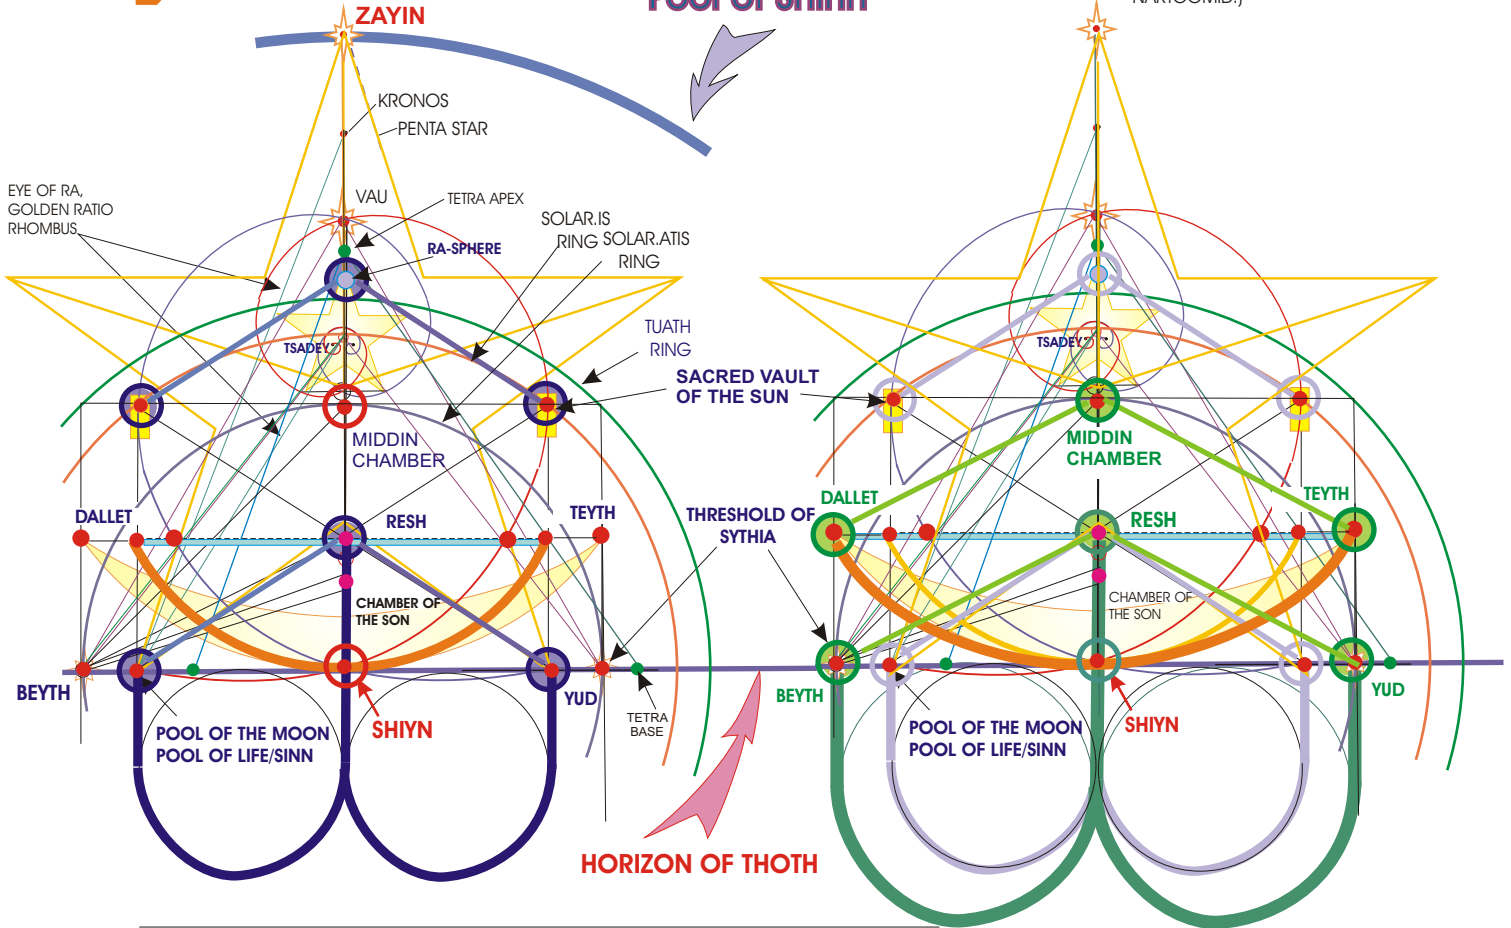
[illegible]

ZAYIN

KRONOS

PENTA STAR

EYE OF RA, GOLDEN RATIO RHOMBUS

VAU

TETRA APEX

SOLAR.IS RING

SOLAR.ATIS RING

RA-SPHERE

TUATH RING

TSADEY

SACRED VAULT OF THE SUN

MIDDIN CHAMBER

DALLET

RESH

TEYTH

THRESHOLD OF SYTHIA

CHAMBER OF THE SON

BEYTH

YUD

TETRA BASE

POOL OF THE MOON POOL OF LIFE/SINN

SHIYN

HORIZON OF THOTH

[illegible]

TSADEY

MIDDIN CHAMBER

DALLET

TEYTH

RESH

CHAMBER OF THE SON

BEYTH

YUD

POOL OF THE MOON POOL OF LIFE/SINN

SHIYN